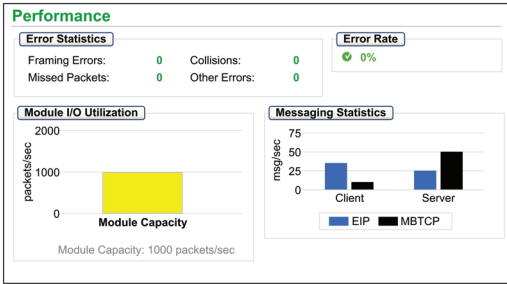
Performance

Error Statistics

| Framing Errors: | 0 | Collisions: | 0 |
|---|---|---|---|
| Missed Packets: | 0 | Other Errors: | 0 |

Error Rate

0%

Module I/O Utilization

packets/sec

2000

1000

0

Module Capacity

Module Capacity: 1000 packets/sec

Messaging Statistics

msg/sec

75

50

25

0

Client

Server

EIP

MBTCP